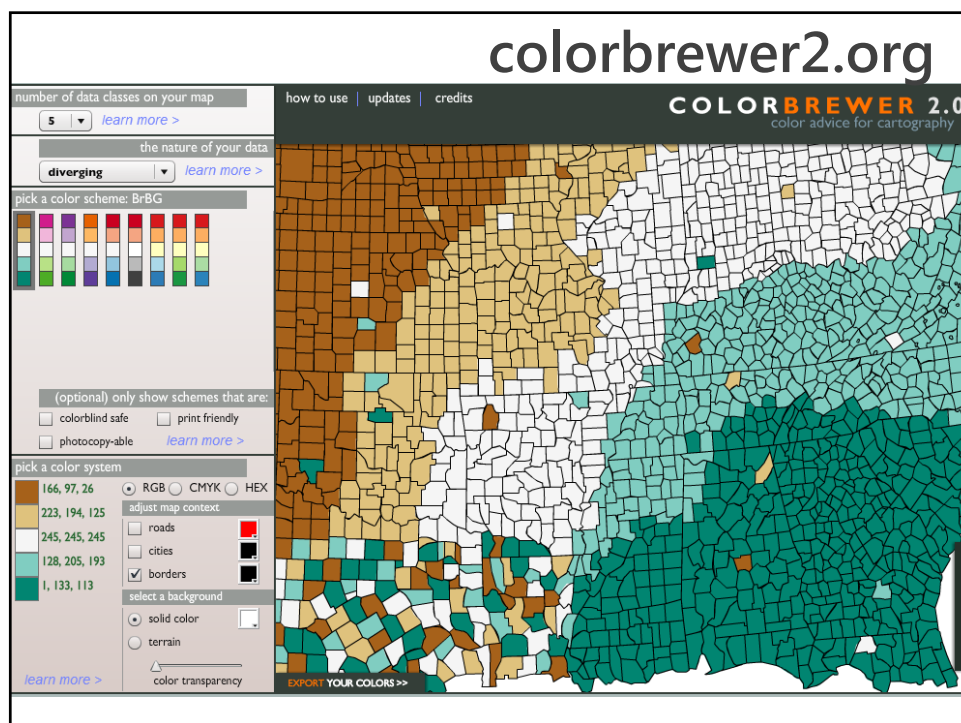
colorbrewer2.org

number of data classes on your map

5 learn more >

the nature of your data

diverging learn more >

pick a color scheme: BrBG

(optional) only show schemes that are:

colorblind safe print friendly

photocopy-able learn more >

pick a color system

166, 97, 26

223, 194, 125

245, 245, 245

128, 205, 193

1, 133, 113

RGB CMYK HEX

adjust map context

roads

cities

borders

select a background

solid color

terrain

color transparency

learn more >

how to use | updates | credits

COLORBREWER 2.0
color advice for cartography

EXPORT YOUR COLORS >>